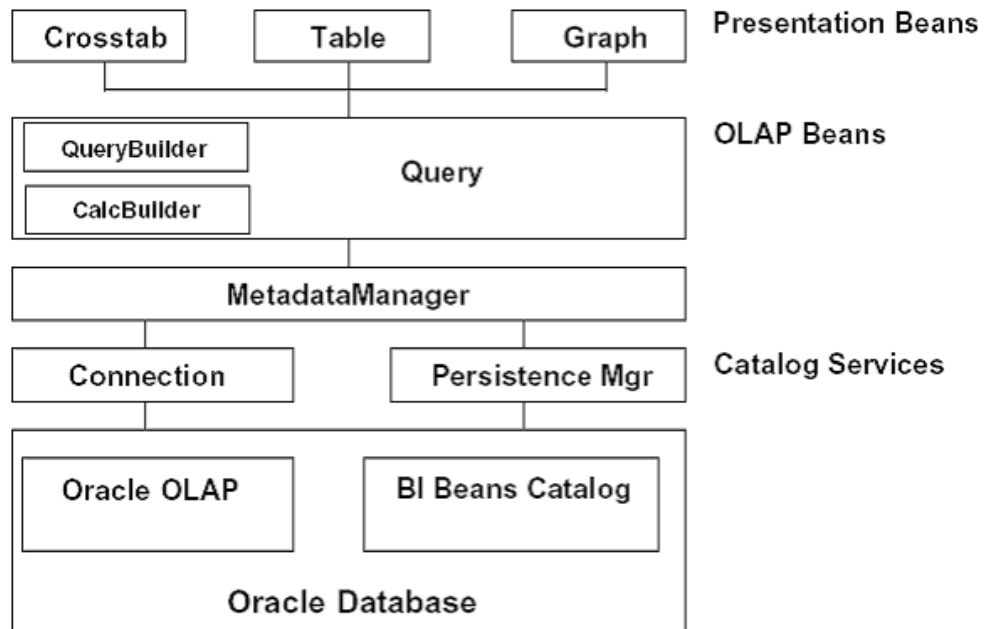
Crosstab

Table

Graph

Presentation Beans

QueryBuilder

CalcBuilder

Query

OLAP Beans

MetadataManager

Connection

Persistence Mgr

Catalog Services

Oracle OLAP

BI Beans Catalog

Oracle Database